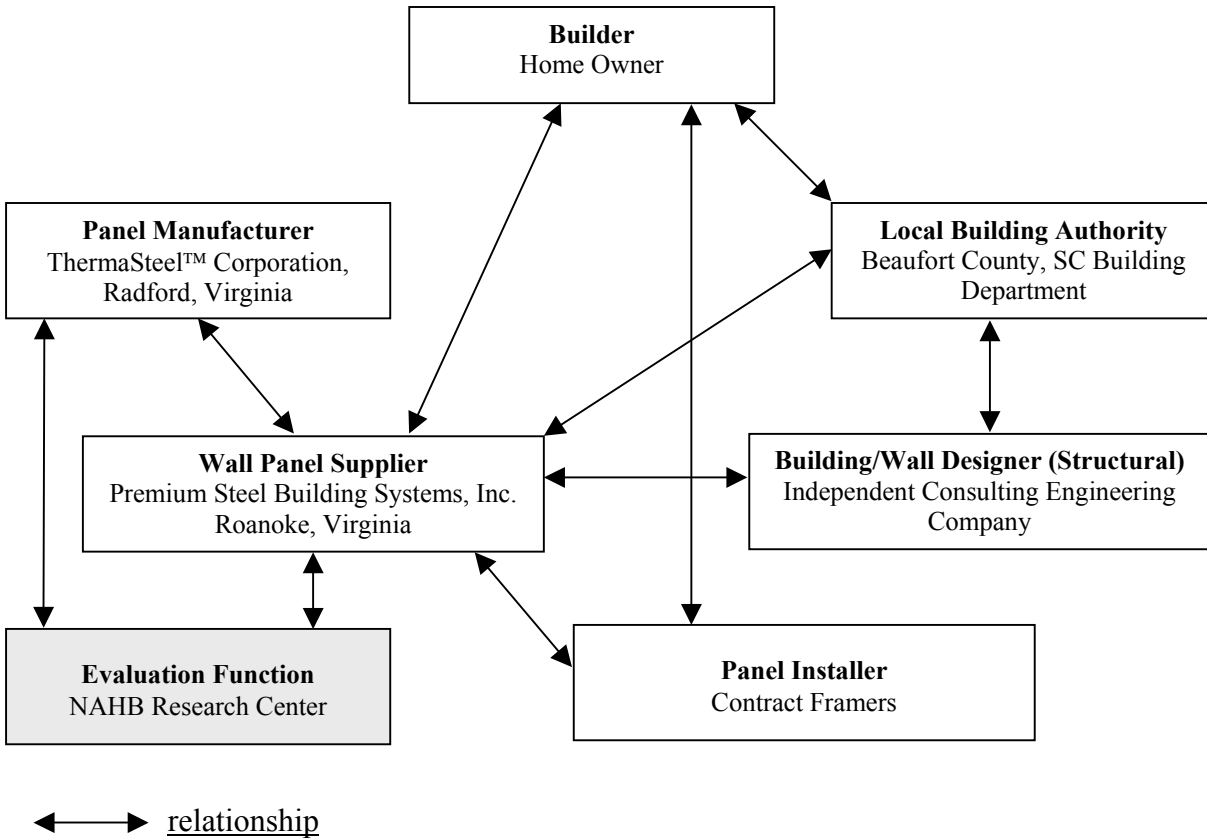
**Builder**
Home Owner

**Panel Manufacturer**
ThermaSteel™ Corporation, Radford, Virginia

**Local Building Authority**
Beaufort County, SC Building Department

**Wall Panel Supplier**
Premium Steel Building Systems, Inc. Roanoke, Virginia

**Building/Wall Designer (Structural)**
Independent Consulting Engineering Company

**Evaluation Function**
NAHB Research Center

**Panel Installer**
Contract Framers

relationship